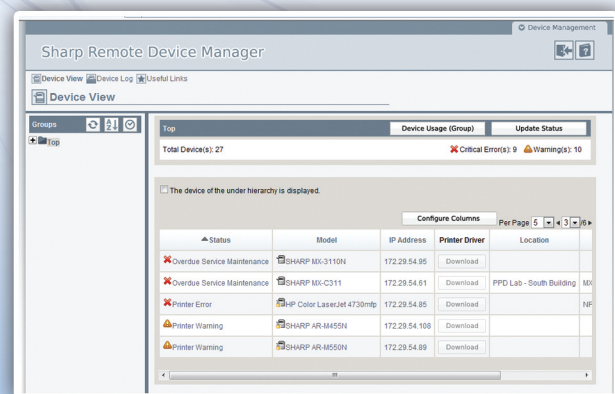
Device Management

Sharp Remote Device Manager

Device View Device Log Useful Links

Device View

Groups

Top

Top

Device Usage (Group)

Update Status

Total Device(s): 27

Critical Error(s): 9 Warning(s): 10

The device of the under hierarchy is displayed.

Configure Columns

Per Page 5 3 /6

| Status | Model | IP Address | Printer Driver | Location | |
|---|---|---|---|---|---|
| Overdue Service Maintenance | SHARP MX-3110N | 172.29.54.95 | Download | | |
| Overdue Service Maintenance | SHARP MX-C311 | 172.29.54.61 | Download | PPD Lab - South Building | MX |
| Printer Error | HP Color LaserJet 4730mfp | 172.29.54.85 | Download | | NF |
| Printer Warning | SHARP AR-M455N | 172.29.54.108 | Download | | |
| Printer Warning | SHARP AR-M550N | 172.29.54.89 | Download | | |